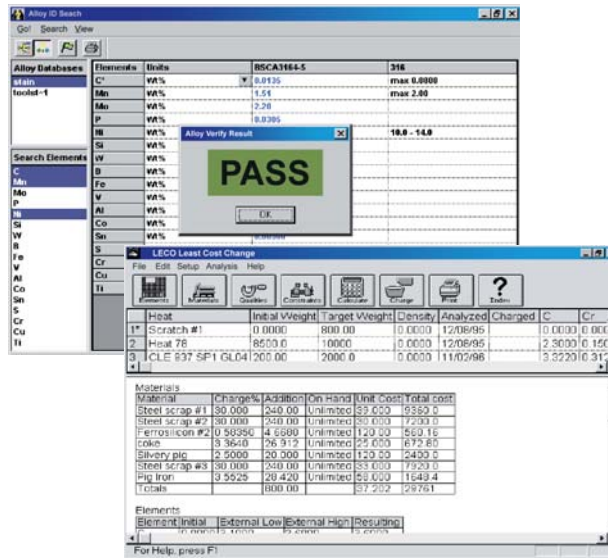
Alloy ID Seach

Go! Search View

Alloy Databases
stain
toolst-1

Search Elements
C
Mn
Mo
P
Ni
Si
W
B
Fe
V
Al
Co
Sn
S
Cr
Cu
Ti

| Elements | Units | BSCA3164-5 | 316 |
|---|---|---|---|
| C* | Wt% | 0.0135 | max 0.0800 |
| Mn | Wt% | 1.51 | max 2.00 |
| Mo | Wt% | 2.20 | |
| P | Wt% | 0.0305 | |
| Ni | Wt% | | 10.0 - 14.0 |
| Si | Wt% | | |
| W | Wt% | | |
| B | Wt% | | |
| Fe | Wt% | | |
| V | Wt% | | |
| Al | Wt% | | |
| Co | Wt% | | |
| Sn | Wt% | | |
| S | | | |
| Cr | | | |
| Cu | | | |
| Ti | | | |

Alloy Verify Result

PASS

OK

LECO Least Cost Change

File Edit Setup Analysis Help

Elements Materials Qualities Constraints Calculate Charge Print Index

| | Heat | Initial Weight | Target Weight | Density | Analyzed | Charged | C | Cr |
|---|---|---|---|---|---|---|---|---|
| 1* | Scratch #1 | 0.0000 | 800.00 | 0.0000 | 12/08/95 | | 0.0000 | 0.000 |
| 2 | Heat 78 | 8500.0 | 10000 | 0.0000 | 12/08/95 | | 2.3000 | 0.150 |
| 3 | CLE 937 SP1 GL04 | 200.00 | 2000.0 | 0.0000 | 11/02/96 | | 3.3220 | 0.312 |

Materials

| Material | Charge% | Addition | On Hand | Unit Cost | Total cost |
|---|---|---|---|---|---|
| Steel scrap #1 | 30.000 | 240.00 | Unlimited | 39.000 | 9360.0 |
| Steel scrap #2 | 30.000 | 240.00 | Unlimited | 30.000 | 7200.0 |
| Ferrosilicon #2 | 0.58350 | 4.6680 | Unlimited | 120.00 | 560.16 |
| coke | 3.3640 | 26.912 | Unlimited | 25.000 | 672.80 |
| Silvery pig | 2.5000 | 20.000 | Unlimited | 120.00 | 2400.0 |
| Steel scrap #3 | 30.000 | 240.00 | Unlimited | 33.000 | 7920.0 |
| Pig Iron | 3.5525 | 28.420 | Unlimited | 58.000 | 1648.4 |
| Totals | | 800.00 | | 37.202 | 29761 |

Elements

| Element | Initial | External Low | External High | Resulting |
|---|---|---|---|---|

For Help, press F1